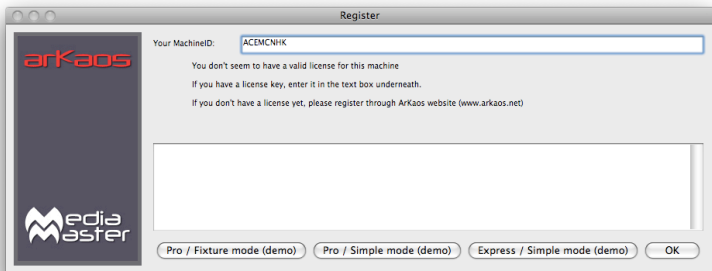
Register

arKaos

Media Master

Your MachineID: ACEMCNHK

You don't seem to have a valid license for this machine

If you have a license key, enter it in the text box underneath.

If you don't have a license yet, please register through ArKaos website (www.arkaos.net)

Pro / Fixture mode (demo)

Pro / Simple mode (demo)

Express / Simple mode (demo)

OK